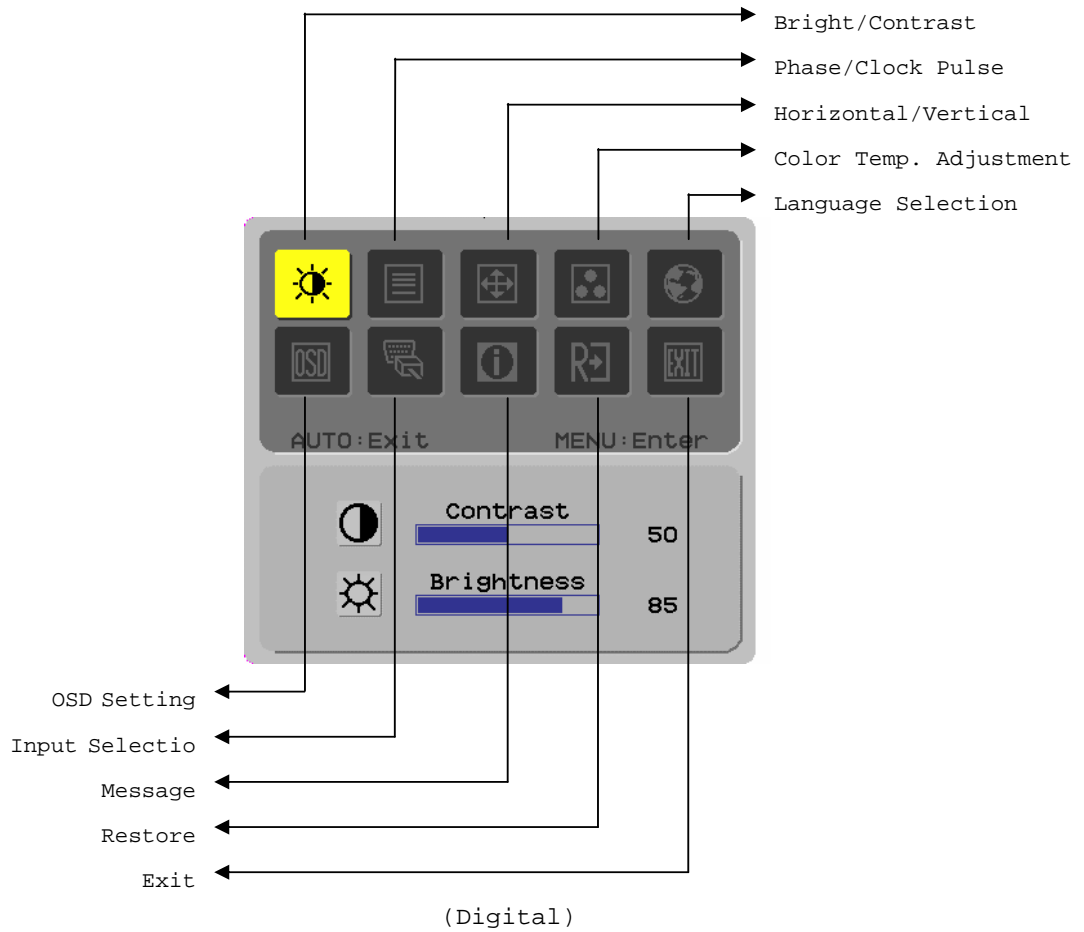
Bright/Contrast

Phase/Clock Pulse

Horizontal/Vertical

Color Temp. Adjustment

Language Selection

OSD

EXIT

AUTO:Exit

MENU:Enter

Contrast

50

Brightness

85

OSD Setting

Input Selectio

Message

Restore

Exit

(Digital)